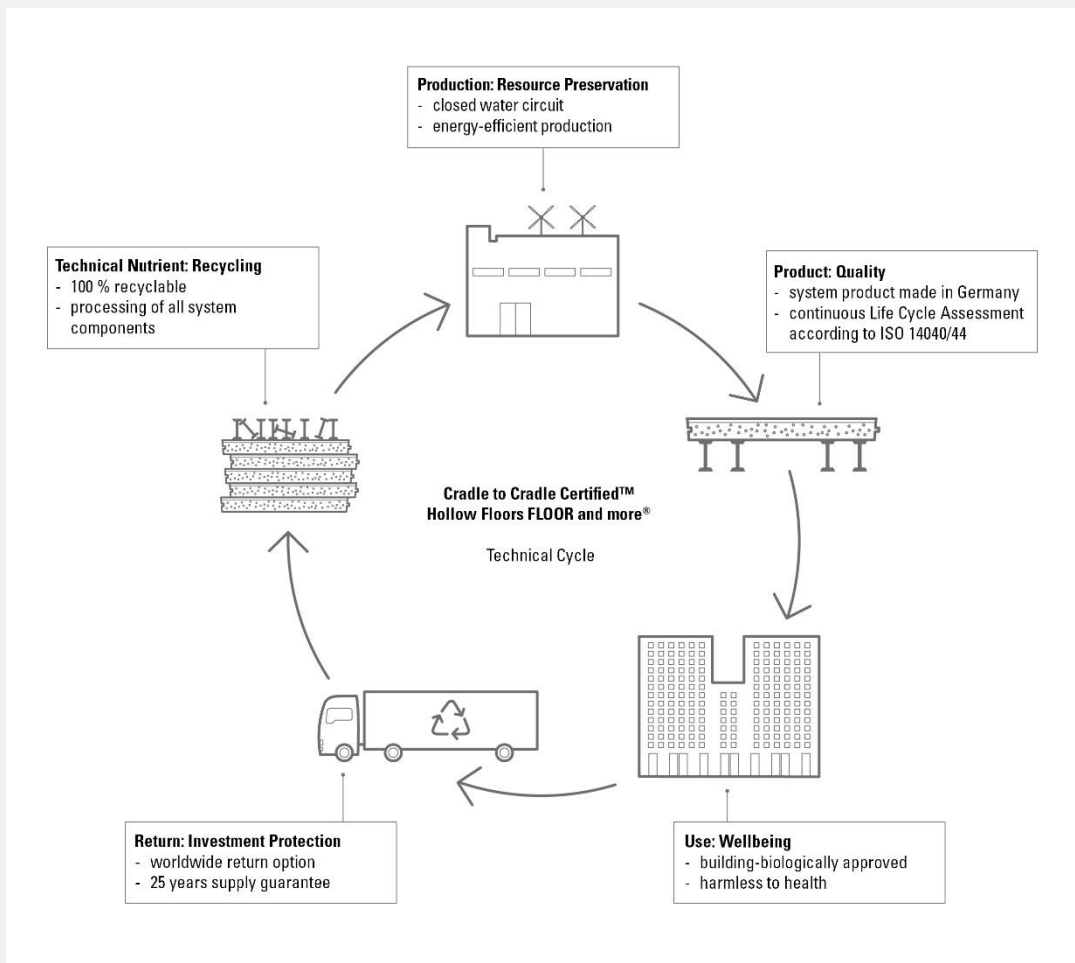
**Production: Resource Preservation**
- closed water circuit
- energy-efficient production

**Product: Quality**
- system product made in Germany
- continuous Life Cycle Assessment according to ISO 14040/44

**Use: Wellbeing**
- building-biologically approved
- harmless to health

**Return: Investment Protection**
- worldwide return option
- 25 years supply guarantee

**Technical Nutrient: Recycling**
- 100 % recyclable
- processing of all system components

**Cradle to Cradle Certified™**
**Hollow Floors FLOOR and more®**

Technical Cycle